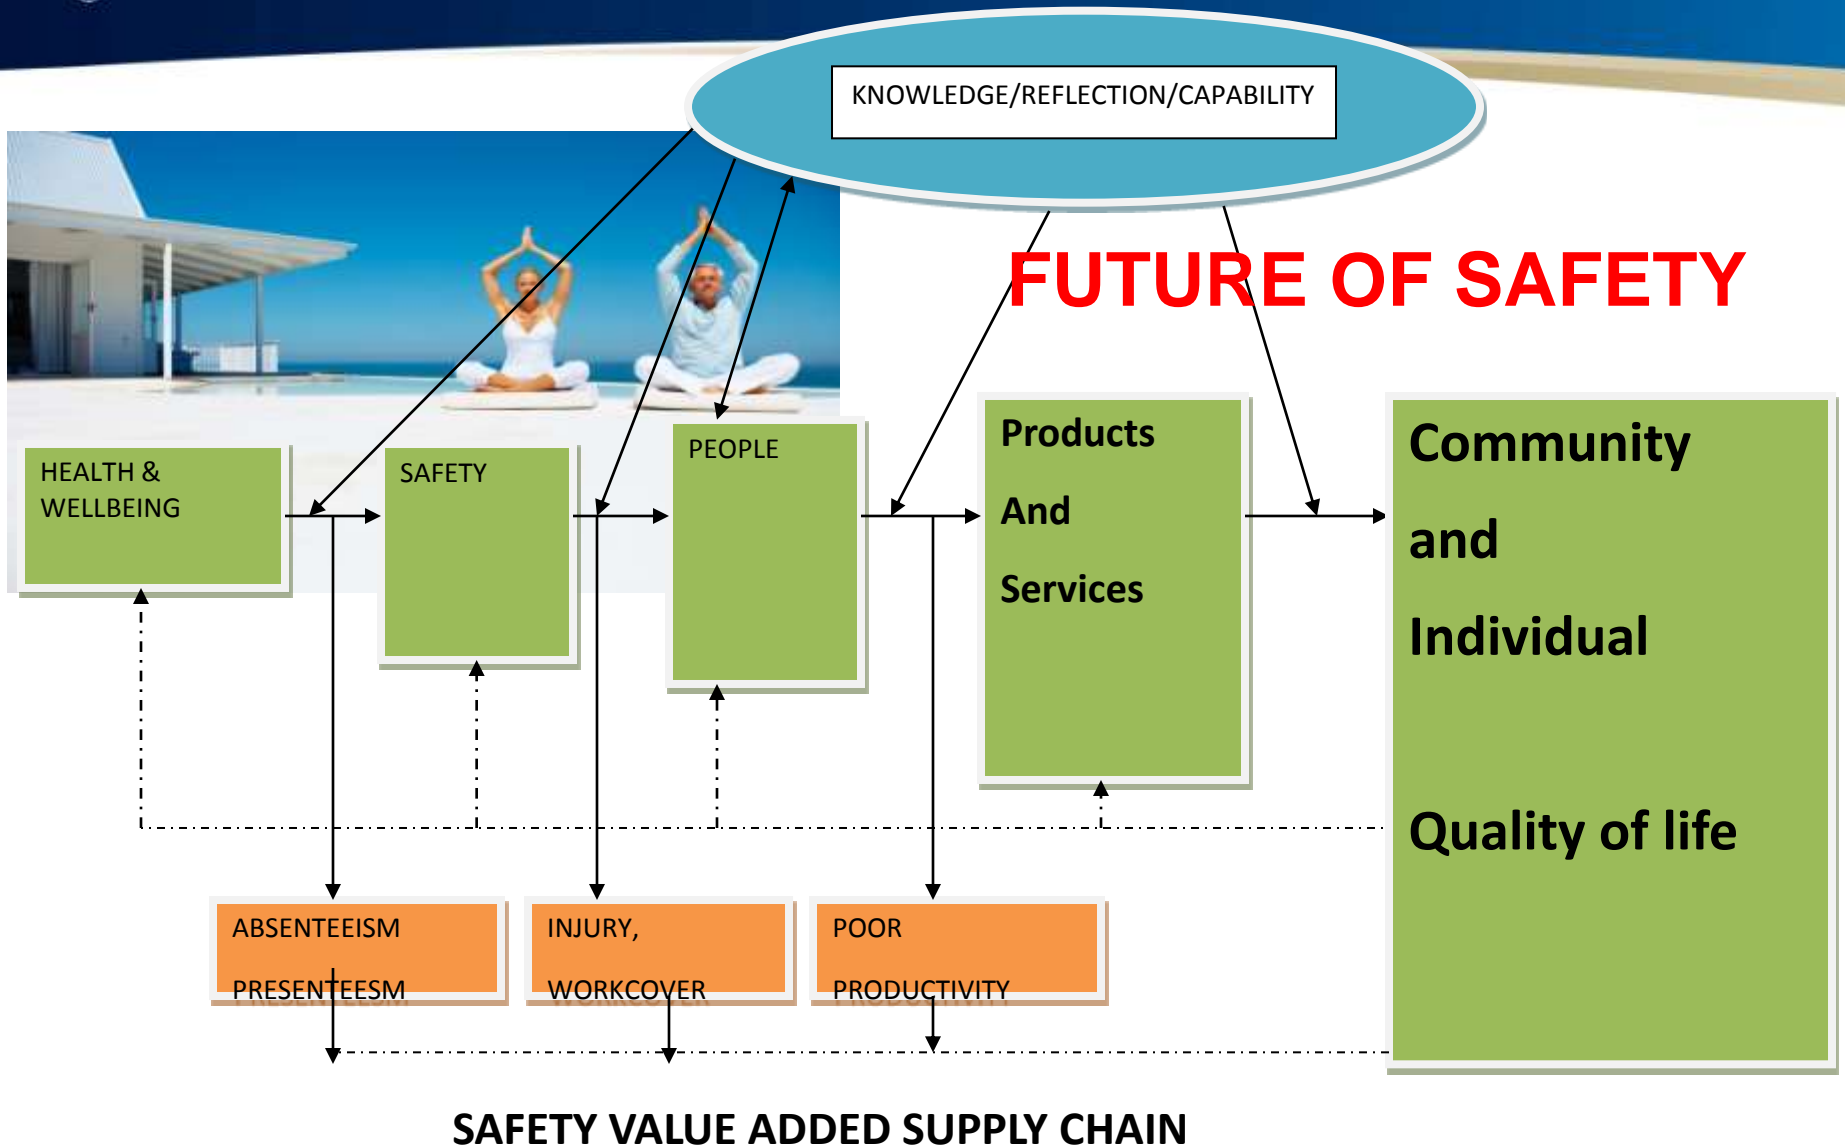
KNOWLEDGE/REFLECTION/CAPABILITY

FUTURE OF SAFETY

HEALTH & WELLBEING

SAFETY

PEOPLE

Products

And

Services

Community

and

Individual

Quality of life

ABSENTEEISM

PRESENTEESM

INJURY,

WORKCOVER

POOR

PRODUCTIVITY

SAFETY VALUE ADDED SUPPLY CHAIN